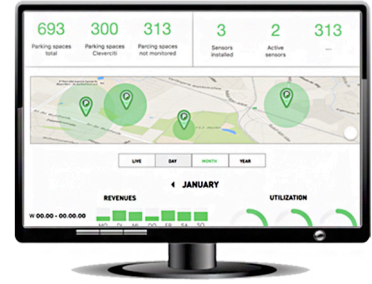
693
Parking spaces total

300
Parking spaces Clevercit

313
Parcing spaces not monitored

3
Sensors installed

2
Active sensors

313
...

LIVE
DAY
MONTH
YEAR

JANUARY

REVENUES

W 00.00 - 00.00.00

MO
DI
MI
DO
FR
SA
SO

UTILIZATION